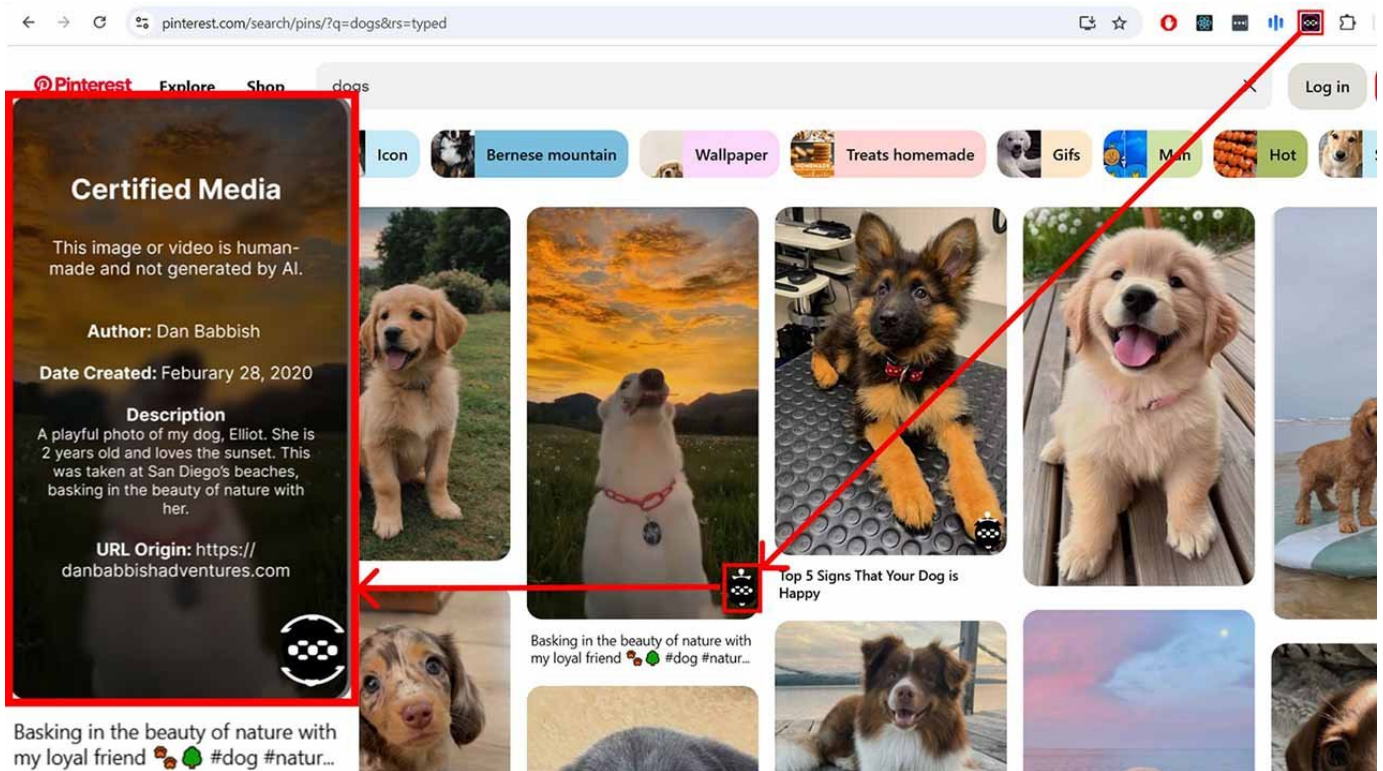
pinterest.com/search/pins/?q=dogs&rs=typed

Pinterest Explore Shop

dogs

Log in

Icon Bernese mountain Wallpaper Treats homemade Gifs Man Hot

Certified Media

This image or video is human-made and not generated by AI.

Author: Dan Babbish

Date Created: Feburary 28, 2020

Description
A playful photo of my dog, Elliot. She is 2 years old and loves the sunset. This was taken at San Diego's beaches, basking in the beauty of nature with her.

URL Origin: https://danbabbishadventures.com

Basking in the beauty of nature with my loyal friend 🐾🌳 #dog #natur...

Top 5 Signs That Your Dog is Happy

Basking in the beauty of nature with my loyal friend 🐾🌳 #dog #natur...